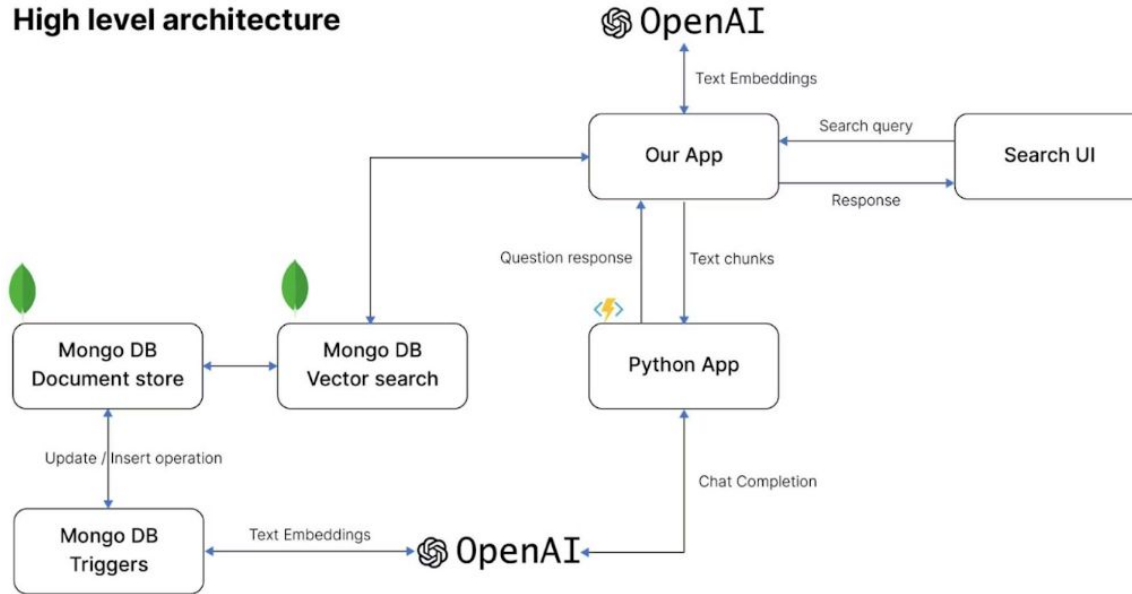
High level architecture

OpenAI

Text Embeddings

Search query

Our App

Search UI

Response

Question response

Text chunks

Mongo DB Document store

Mongo DB Vector search

Python App

Update / Insert operation

Chat Completion

Mongo DB Triggers

Text Embeddings

OpenAI